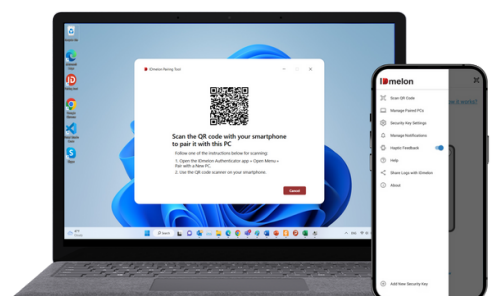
IDmelon Pairing Tool

Scan the QR code with your smartphone to pair it with this PC

Follow one of the instructions below for scanning:

1. Open the IDmelon Authenticator app » Open Menu » Pair with a New PC.
2. Use the QR code scanner on your smartphone.

Cancel

IDmelon

Scan QR Code
Manage Paired PCs
Security Key Settings
Manage Notifications
Haptic Feedback
Help
Share Logs with IDmelon
About

Add New Security Key